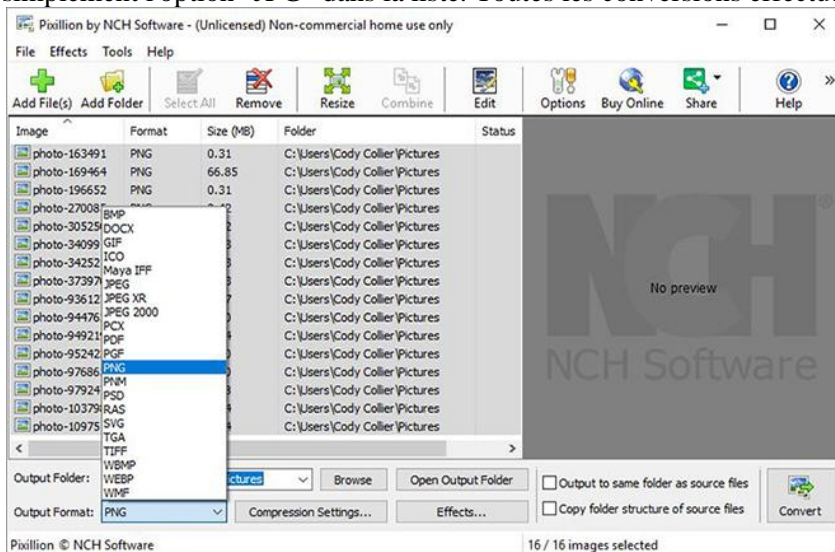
simplement l'option "JPG" dans la liste. Toutes les conversions effectu

Pixillion by NCH Software - (Unlicensed) Non-commercial home use only

File Effects Tools Help

Add File(s) Add Folder Select All Remove Resize Combine Edit Options Buy Online Share Help

| Image | Format | Size (MB) | Folder | Status |
|---|---|---|---|---|
| photo-163491 | PNG | 0.31 | C:\Users\Cody Collier\Pictures | |
| photo-169464 | PNG | 66.85 | C:\Users\Cody Collier\Pictures | |
| photo-196652 | PNG | 0.31 | C:\Users\Cody Collier\Pictures | |
| photo-27008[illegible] | | | C:\Users\Cody Collier\Pictures | |
| photo-30529 | | | C:\Users\Cody Collier\Pictures | |
| photo-34099 | | | C:\Users\Cody Collier\Pictures | |
| photo-34252 | | | C:\Users\Cody Collier\Pictures | |
| photo-37397 | | | C:\Users\Cody Collier\Pictures | |
| photo-93612 | | | C:\Users\Cody Collier\Pictures | |
| photo-94476 | | | C:\Users\Cody Collier\Pictures | |
| photo-94921 | | | C:\Users\Cody Collier\Pictures | |
| photo-95242 | | | C:\Users\Cody Collier\Pictures | |
| photo-97686 | | | C:\Users\Cody Collier\Pictures | |
| photo-97924 | | | C:\Users\Cody Collier\Pictures | |
| photo-10379 | | | C:\Users\Cody Collier\Pictures | |
| photo-10975 | | | C:\Users\Cody Collier\Pictures | |

BMP
DOCX
GIF
ICO
Maya IFF
JPEG
JPEG XR
JPEG 2000
PCX
PDF
PGF
PNG
PNM
PSD
RAS
SVG
TGA
TIFF
WBMP
WEBP
WMF

No preview

NCH Software

Output Folder: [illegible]ctures Browse Open Output Folder

Output to same folder as source files

Output Format: PNG Compression Settings... Effects...

Copy folder structure of source files

Convert

Pixillion © NCH Software

16 / 16 images selected